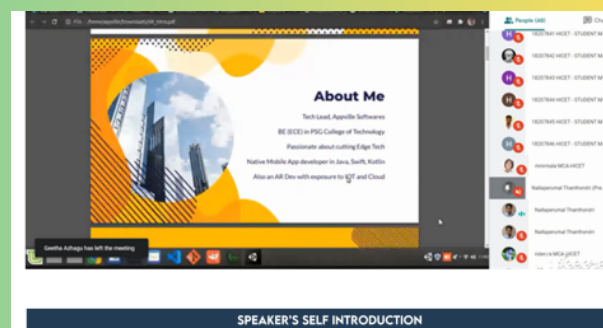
File /home/appville/Downloads/AR_Intro.pdf

About Me

Tech Lead, Appville Softwares

BE (ECE) in PSG College of Technology

Passionate about cutting Edge Tech

Native Mobile App developer in Java, Swift, Kotlin

Also an AR Dev with exposure to IOT and Cloud

Geetha Azhagu has left the meeting

People (40)

Ch

18207841 HICET - STUDENT M

18207842 HICET - STUDENT M

18207843 HICET - STUDENT M

18207844 HICET - STUDENT M

18207845 HICET - STUDENT M

18207846 HICET - STUDENT M

mrrimala MCA HICET

Nallaperumal Thanthoni (Pre...

Nallaperumal Thanthonin

Nallaperumal Thanthonin

nden.s MCA HICET

SPEAKER'S SELF INTRODUCTION